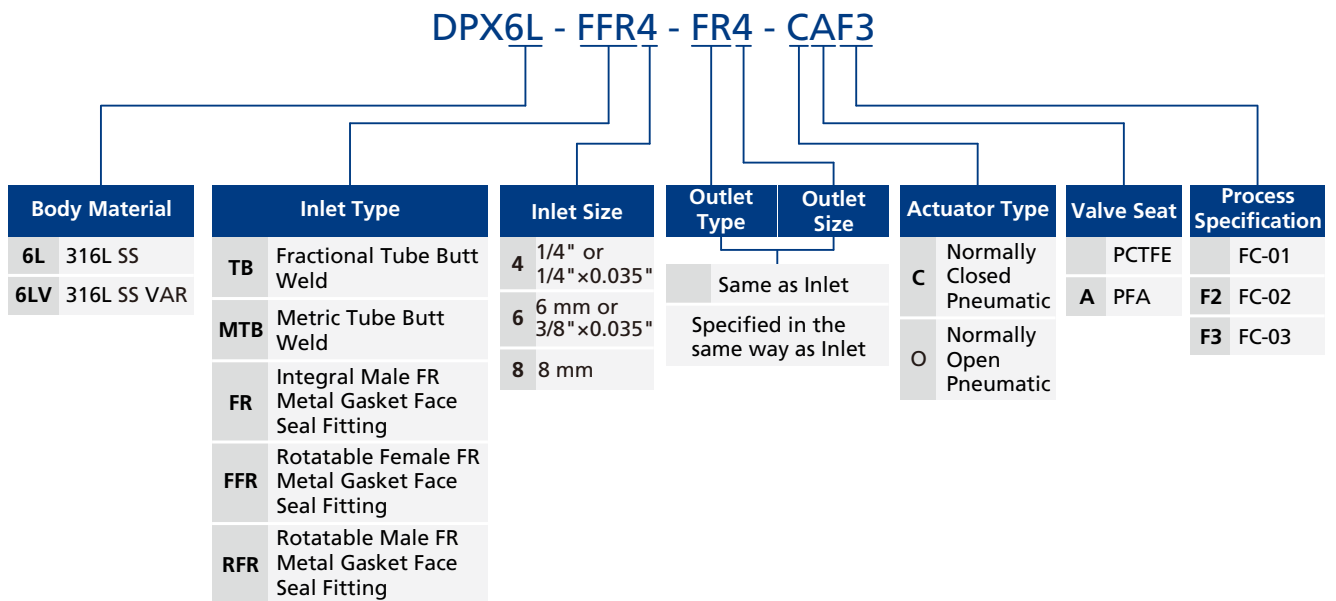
DPX6L - FFR4 - FR4 - CAF3

| Body Material | |
|---|---|
| 6L | 316L SS |
| 6LV | 316L SS VAR |

| Inlet Type | |
|---|---|
| TB | Fractional Tube Butt Weld |
| MTB | Metric Tube Butt Weld |
| FR | Integral Male FR Metal Gasket Face Seal Fitting |
| FFR | Rotatable Female FR Metal Gasket Face Seal Fitting |
| RFR | Rotatable Male FR Metal Gasket Face Seal Fitting |

| Inlet Size | |
|---|---|
| 4 | 1/4" or 1/4"×0.035" |
| 6 | 6 mm or 3/8"×0.035" |
| 8 | 8 mm |

| Outlet Type | Outlet Size |
|---|---|
| | Same as Inlet |
| Specified in the same way as Inlet | |

| Actuator Type | |
|---|---|
| C | Normally Closed Pneumatic |
| O | Normally Open Pneumatic |

| Valve Seat | |
|---|---|
| | PCTFE |
| A | PFA |

| Process Specification | |
|---|---|
| | FC-01 |
| F2 | FC-02 |
| F3 | FC-03 |